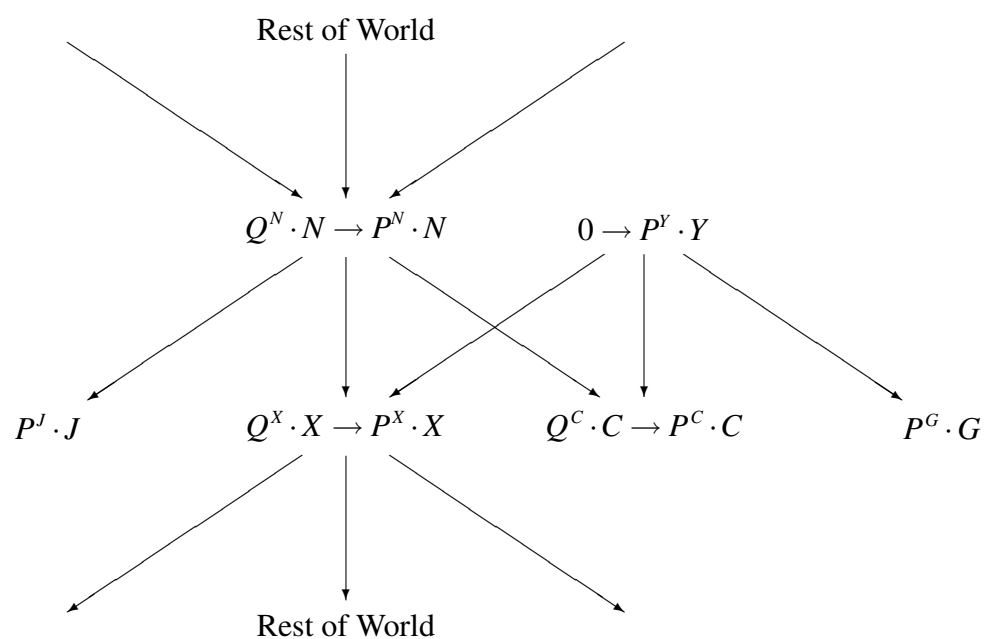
Rest of World

$Q^N \cdot N \rightarrow P^N \cdot N$

$0 \rightarrow P^Y \cdot Y$

$P^J \cdot J$

$Q^X \cdot X \rightarrow P^X \cdot X$

$Q^C \cdot C \rightarrow P^C \cdot C$

$P^G \cdot G$

Rest of World